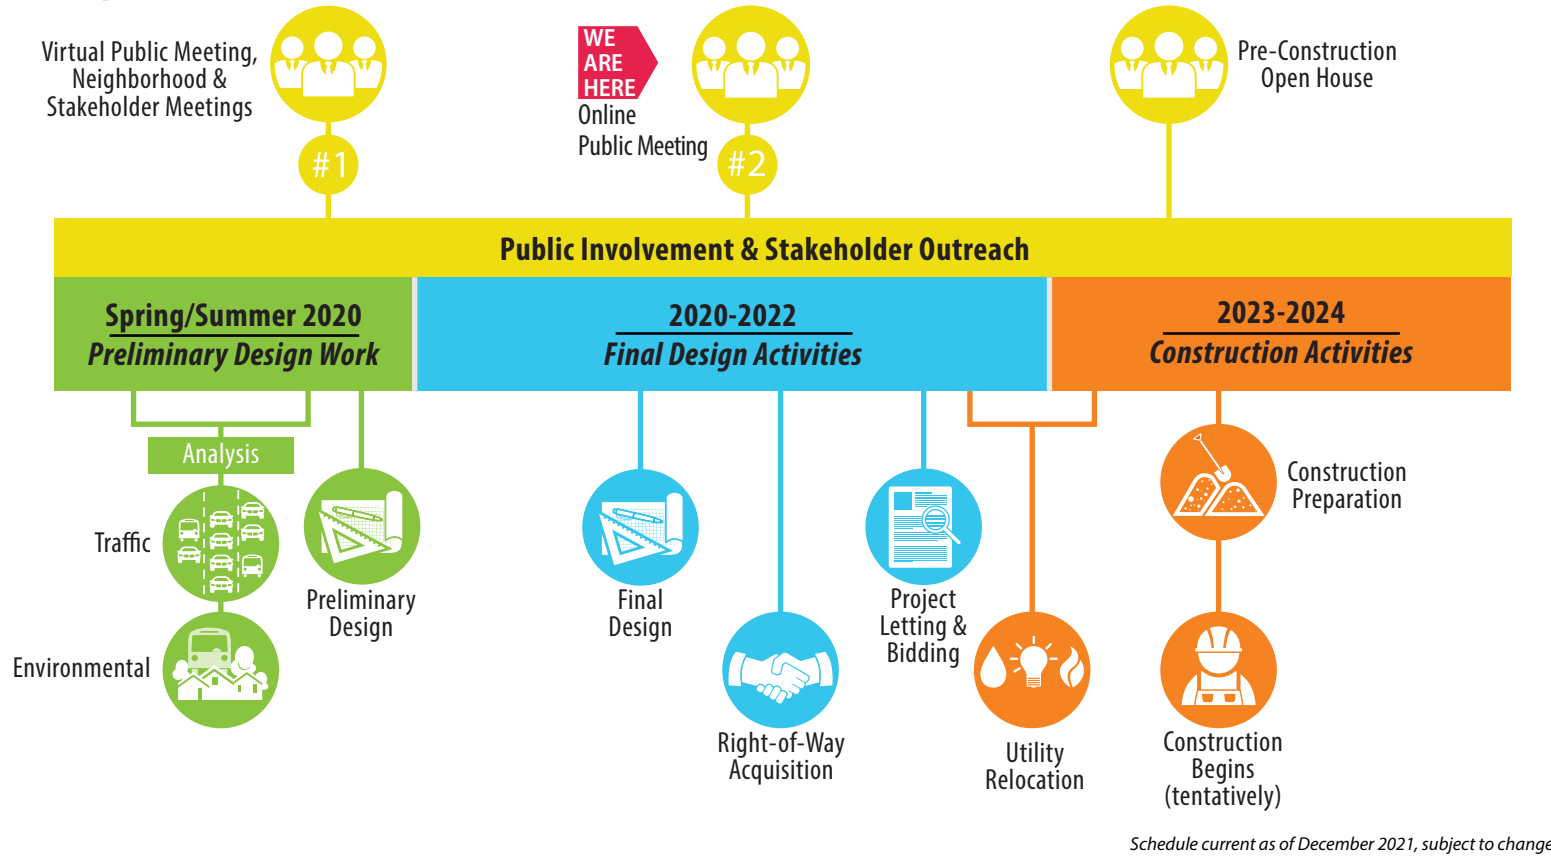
Virtual Public Meeting, Neighborhood & Stakeholder Meetings

#1

WE ARE HERE

Online Public Meeting

#2

Pre-Construction Open House

Public Involvement & Stakeholder Outreach

Spring/Summer 2020
Preliminary Design Work

2020-2022
Final Design Activities

2023-2024
Construction Activities

Analysis

Traffic

Environmental

Preliminary Design

Final Design

Right-of-Way Acquisition

Project Letting & Bidding

Utility Relocation

Construction Preparation

Construction Begins (tentatively)

Schedule current as of December 2021, subject to change